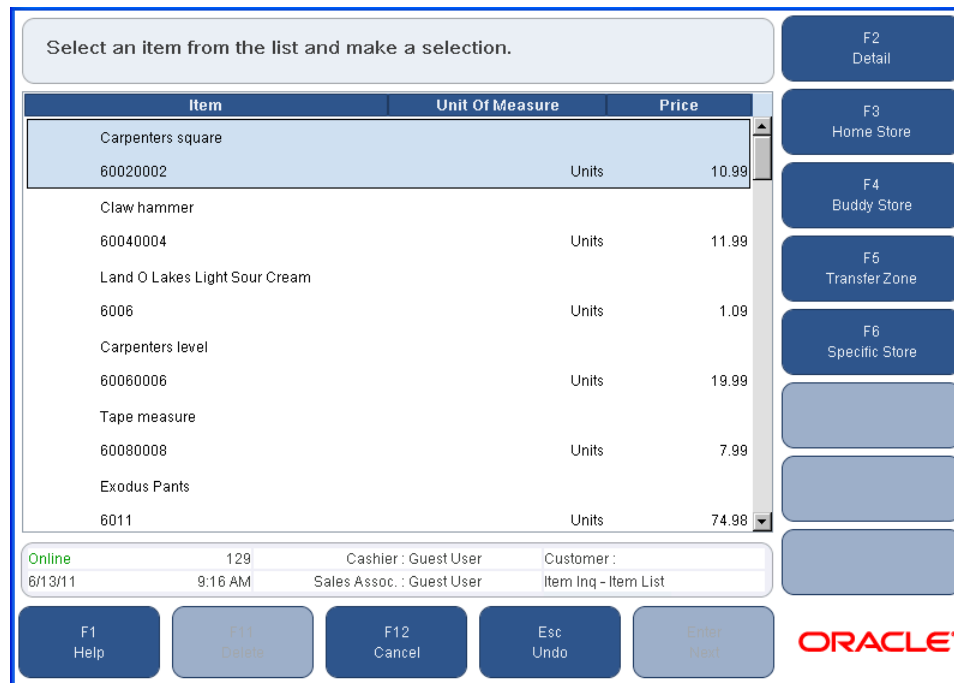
Select an item from the list and make a selection.

| Item | Unit Of Measure | Price |
|---|---|---|
| Carpenters square | | |
| 60020002 | Units | 10.99 |
| Claw hammer | | |
| 60040004 | Units | 11.99 |
| Land O Lakes Light Sour Cream | | |
| 6006 | Units | 1.09 |
| Carpenters level | | |
| 60060006 | Units | 19.99 |
| Tape measure | | |
| 60080008 | Units | 7.99 |
| Exodus Pants | | |
| 6011 | Units | 74.98 |

F2 Detail
F3 Home Store
F4 Buddy Store
F5 Transfer Zone
F6 Specific Store

Online 129 Cashier : Guest User Customer :
6/13/11 9:16 AM Sales Assoc. : Guest User Item Inq - Item List

F1 Help
F11 Delete
F12 Cancel
Esc Undo
Enter Next

ORACLE